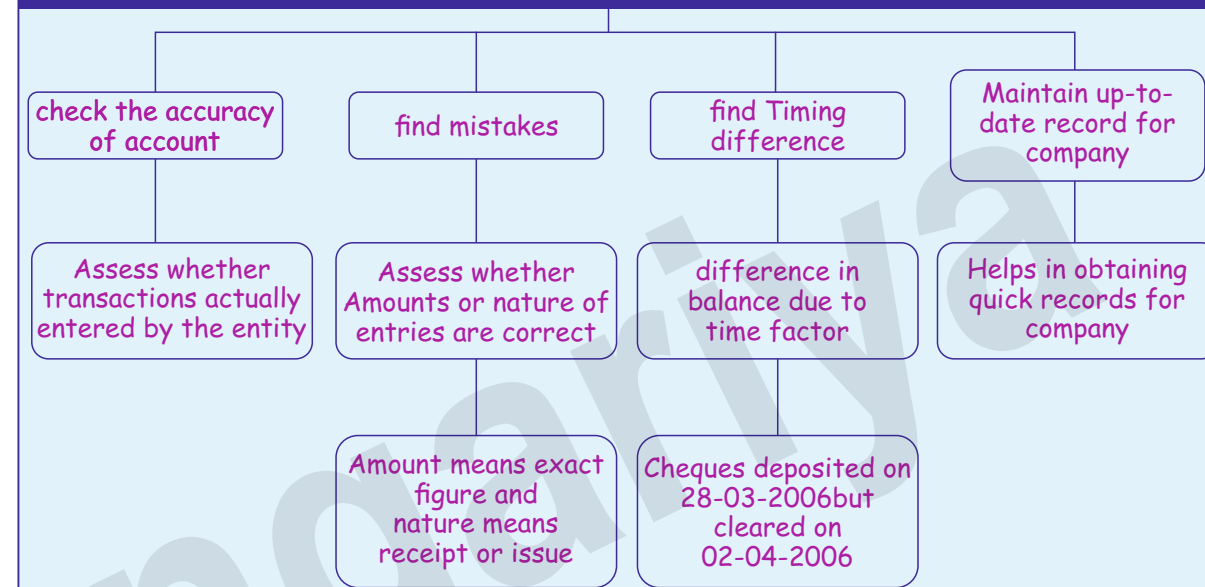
check the accuracy of account

find mistakes

find Timing difference

Maintain up-to-date record for company

Assess whether transactions actually entered by the entity

Assess whether Amounts or nature of entries are correct

difference in balance due to time factor

Helps in obtaining quick records for company

Amount means exact figure and nature means receipt or issue

Cheques deposited on 28-03-2006but cleared on 02-04-2006

odariya